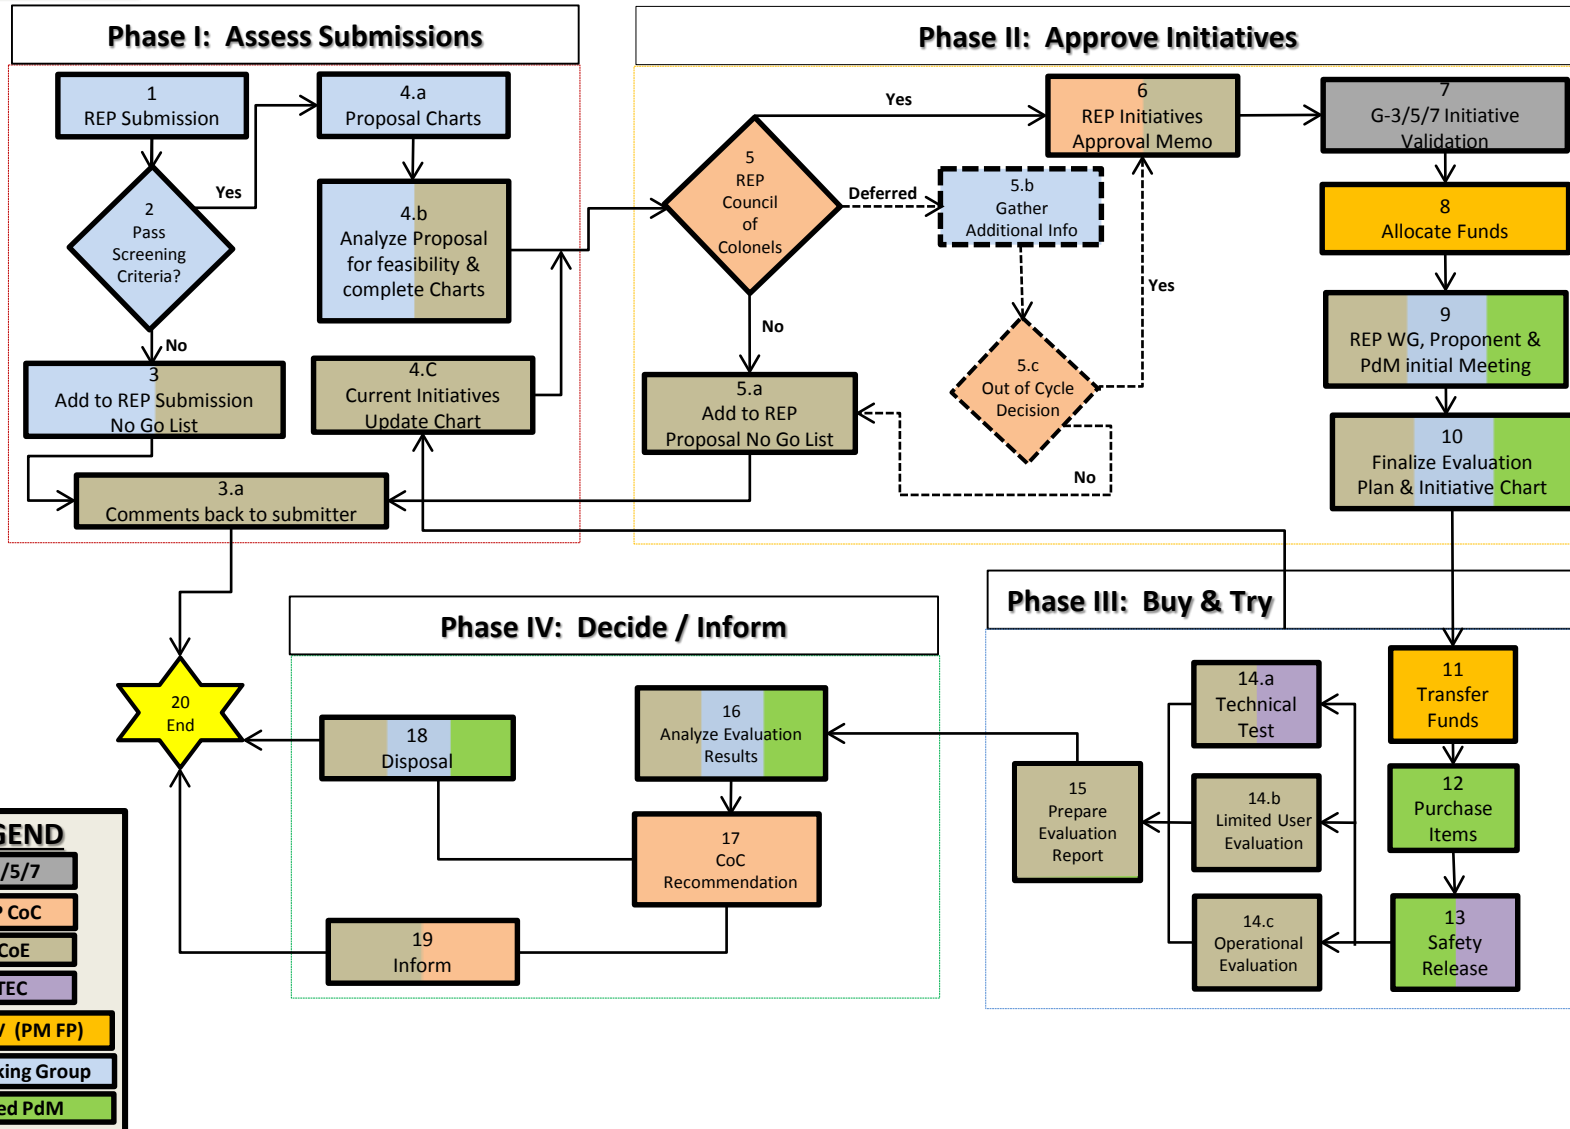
Phase I: Assess Submissions

1
REP Submission

4.a
Proposal Charts

2
Pass
Screening
Criteria?

Yes

No

4.b
Analyze Proposal for feasibility & complete Charts

3
Add to REP Submission No Go List

4.C
Current Initiatives Update Chart

3.a
Comments back to submitter

Phase II: Approve Initiatives

5
REP
Council
of
Colonels

Yes

Deferred

No

6
REP Initiatives Approval Memo

5.b
Gather
Additional Info

Yes

5.c
Out of Cycle Decision

No

5.a
Add to REP Proposal No Go List

7
G-3/5/7 Initiative Validation

8
Allocate Funds

9
REP WG, Proponent & PdM initial Meeting

10
Finalize Evaluation Plan & Initiative Chart

Phase III: Buy & Try

11
Transfer
Funds

12
Purchase
Items

13
Safety
Release

14.a
Technical
Test

14.b
Limited User
Evaluation

14.c
Operational
Evaluation

15
Prepare
Evaluation
Report

Phase IV: Decide / Inform

16
Analyze Evaluation
Results

17
CoC
Recommendation

18
Disposal

19
Inform

20
End

GEND
/5/7
CoC
CoE
TEC
/ (PM FP)
king Group
ed PdM